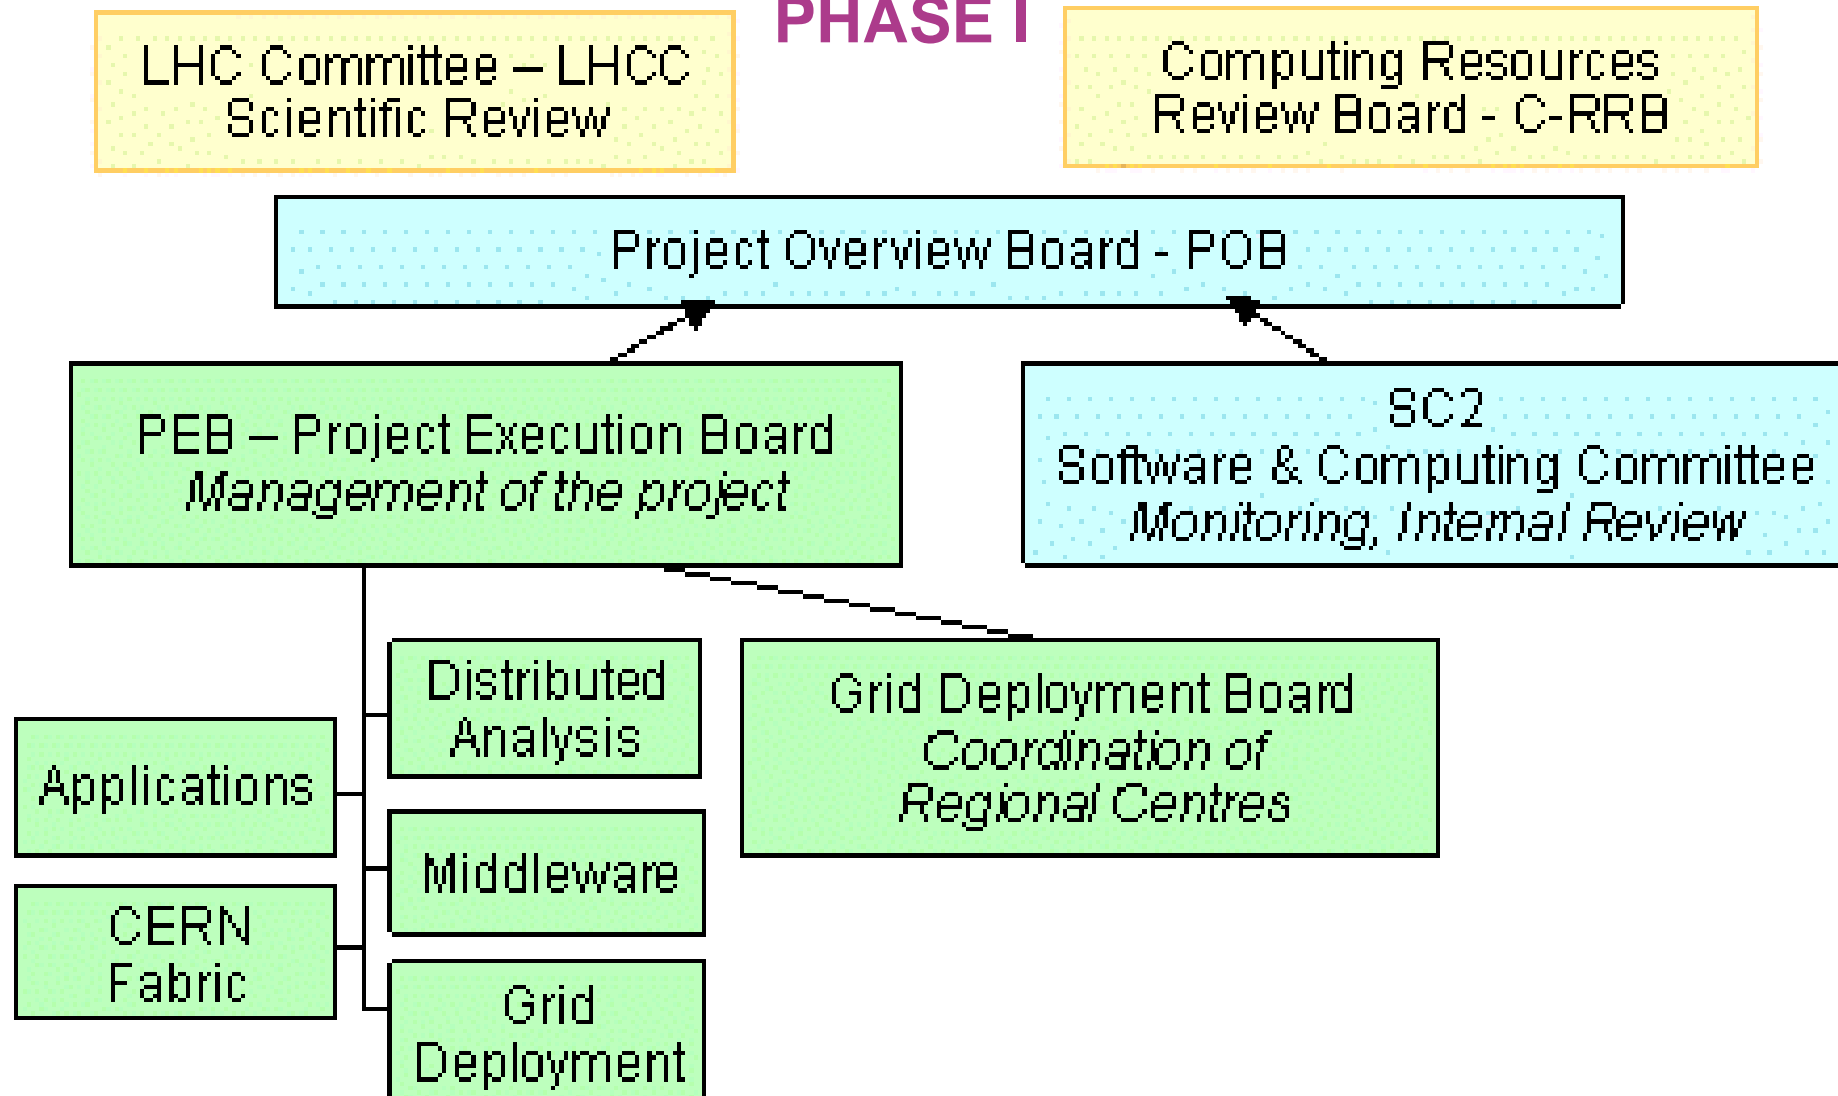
PHASE I

LHC Committee – LHCC
Scientific Review

Computing Resources
Review Board - C-RRB

Project Overview Board - POB

PEB – Project Execution Board
Management of the project

SC2
Software & Computing Committee
Monitoring, Internal Review

Distributed Analysis

Grid Deployment Board
Coordination of Regional Centres

Applications

Middleware

CERN Fabric

Grid Deployment